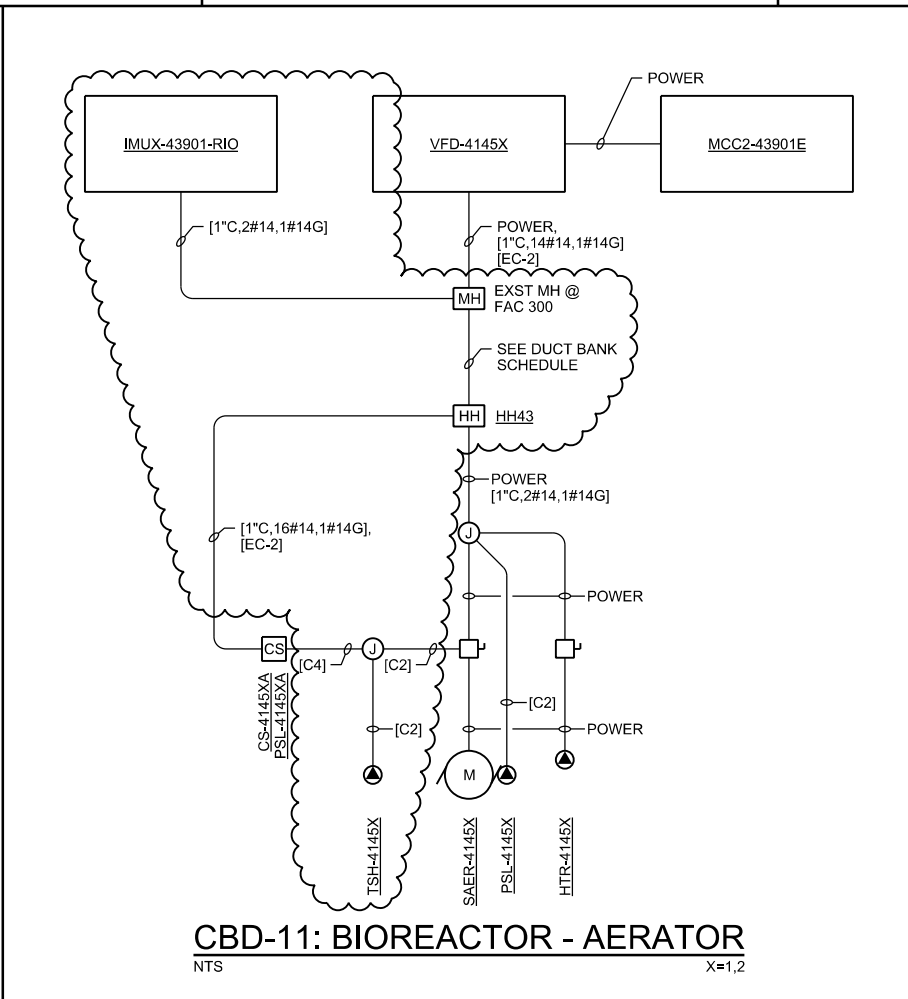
POWER

IMUX-43901-RIO

VFD-4145X

MCC2-43901E

[1"C,2#14,1#14G]

POWER,
[1"C,14#14,1#14G]
[EC-2]

MH

EXST MH @
FAC 300

SEE DUCT BANK
SCHEDULE

HH

HH43

POWER
[1"C,2#14,1#14G]

[1"C,16#14,1#14G],
[EC-2]

J

POWER

CS

[C4]

J

[C2]

[C2]

[C2]

POWER

CS-4145XA
PSL-4145XA

M

TSH-4145X

SAER-4145X

PSL-4145X

HTR-4145X

CBD-11: BIOREACTOR - AERATOR
NTS

X=1,2